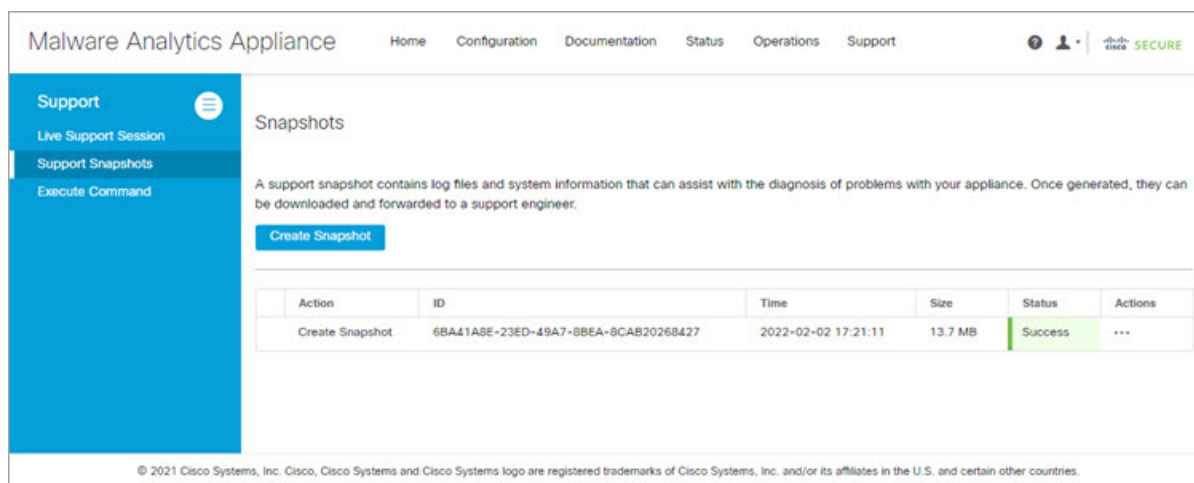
Malware Analytics Appliance

Home Configuration Documentation Status Operations Support

cisco SECURE

Support

Live Support Session

Support Snapshots

Execute Command

Snapshots

A support snapshot contains log files and system information that can assist with the diagnosis of problems with your appliance. Once generated, they can be downloaded and forwarded to a support engineer.

Create Snapshot

| | Action | ID | Time | Size | Status | Actions |
|---|---|---|---|---|---|---|
| | Create Snapshot | 6BA41A8E-23ED-49A7-8BEA-8CAB20268427 | 2022-02-02 17:21:11 | 13.7 MB | Success | ••• |

© 2021 Cisco Systems, Inc. Cisco, Cisco Systems and Cisco Systems logo are registered trademarks of Cisco Systems, Inc. and/or its affiliates in the U.S. and certain other countries.